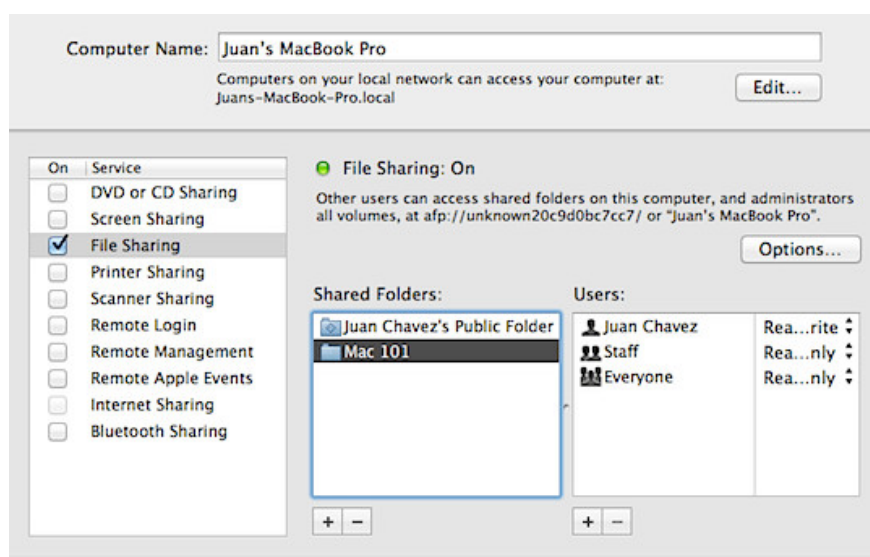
Computer Name: Juan's MacBook Pro

Computers on your local network can access your computer at: Juans-MacBook-Pro.local

Edit...

| On | Service |
|---|---|
| ☐ | DVD or CD Sharing |
| ☐ | Screen Sharing |
| ☑ | File Sharing |
| ☐ | Printer Sharing |
| ☐ | Scanner Sharing |
| ☐ | Remote Login |
| ☐ | Remote Management |
| ☐ | Remote Apple Events |
| ☐ | Internet Sharing |
| ☐ | Bluetooth Sharing |

File Sharing: On

Other users can access shared folders on this computer, and administrators all volumes, at afp://unknown20c9d0bc7cc7/ or "Juan's MacBook Pro".

Options...

Shared Folders:

Juan Chavez's Public Folder
Mac 101

Users:

| | |
|---|---|
| Juan Chavez | Rea...rite |
| Staff | Rea...nly |
| Everyone | Rea...nly |

+ −

+ −